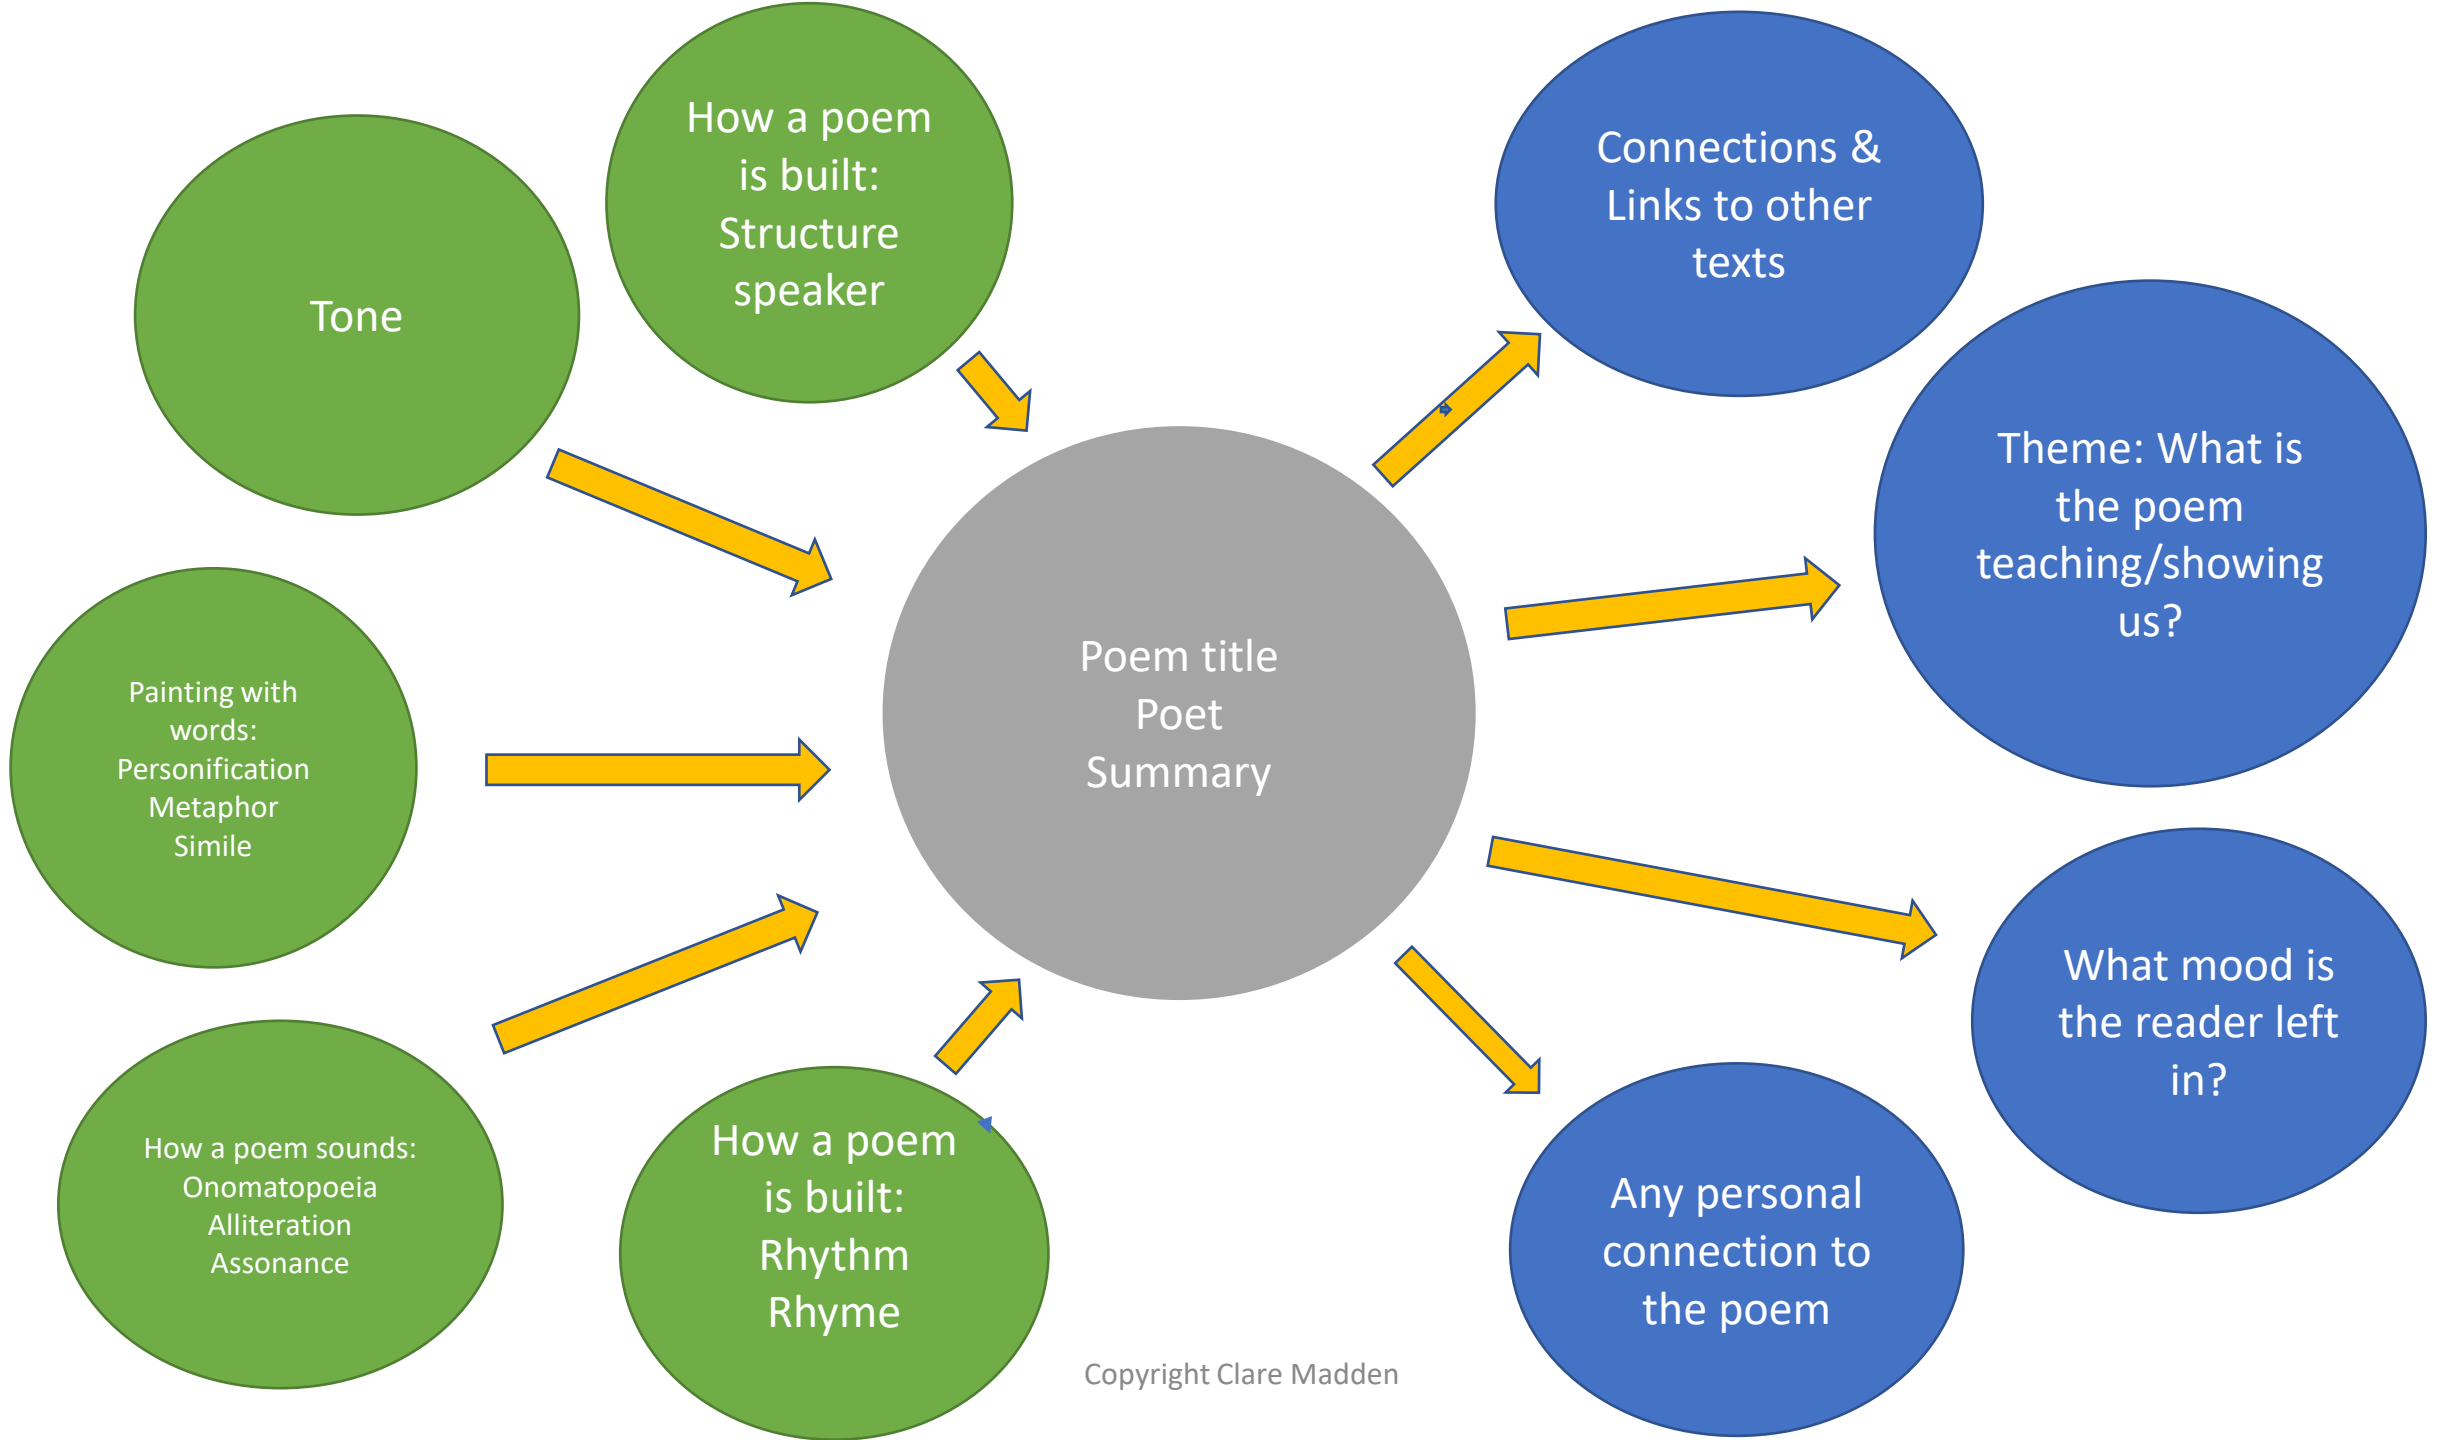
How a poem is built: Structure speaker

Tone

Connections & Links to other texts

Theme: What is the poem teaching/showing us?

Poem title
Poet
Summary

Painting with words:
Personification
Metaphor
Simile

What mood is the reader left in?

How a poem sounds:
Onomatopoeia
Alliteration
Assonance

How a poem is built:
Rhythm
Rhyme

Any personal connection to the poem

Copyright Clare Madden